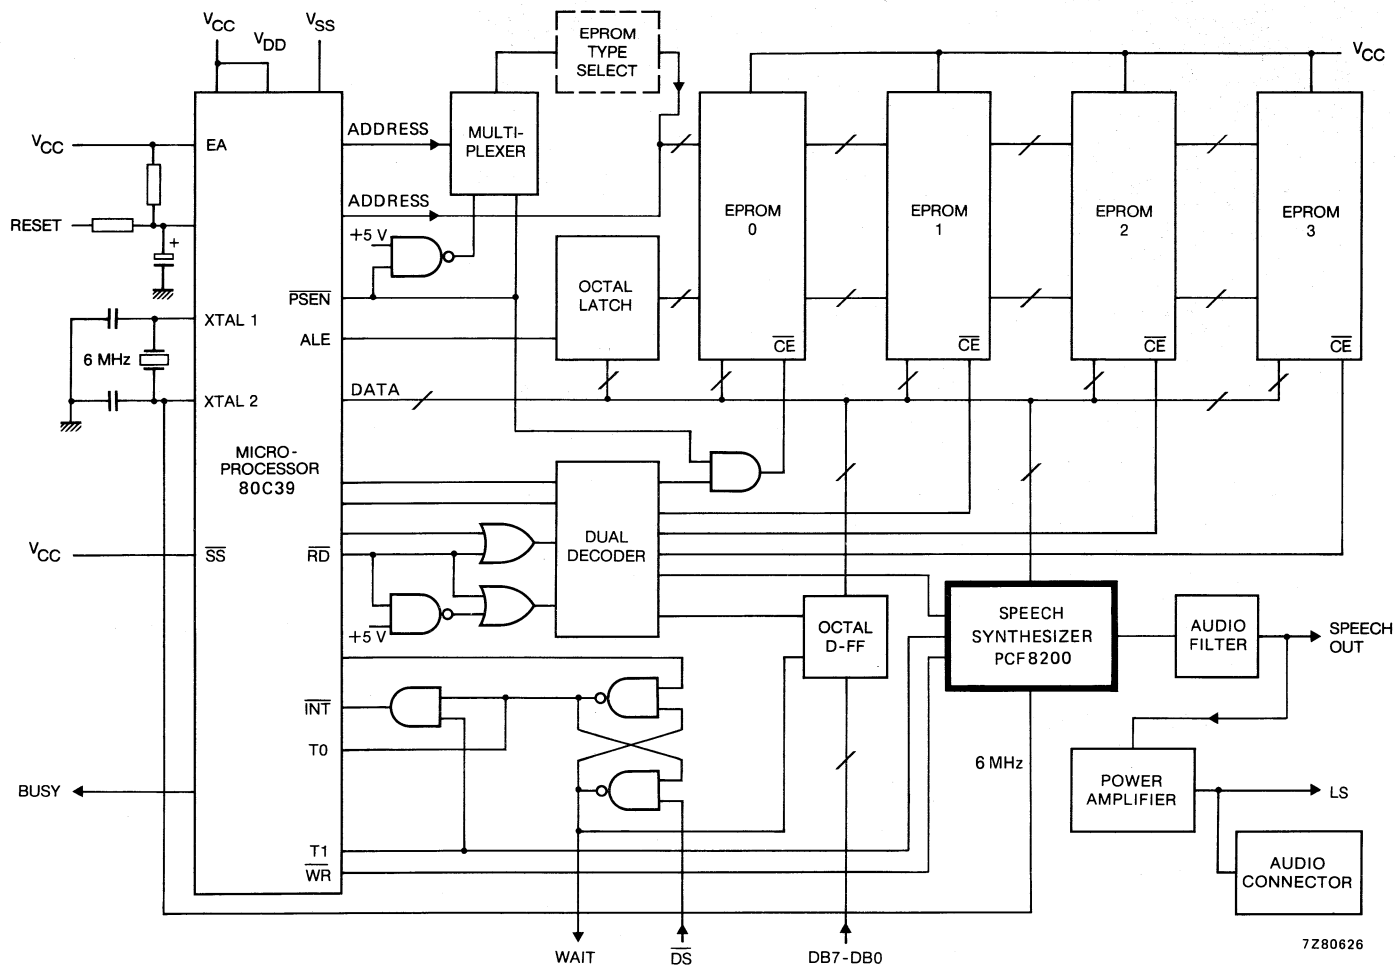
$V_{CC}$ $V_{DD}$ $V_{SS}$

EPROM TYPE SELECT

$V_{CC}$

$V_{CC}$

EA

ADDRESS

MULTI-PLEXER

ADDRESS

RESET

+5 V

EPROM 0

EPROM 1

EPROM 2

EPROM 3

$\overline{PSEN}$

OCTAL LATCH

XTAL 1

6 MHz

ALE

$\overline{CE}$

$\overline{CE}$

$\overline{CE}$

$\overline{CE}$

XTAL 2

DATA

MICRO-PROCESSOR 80C39

DUAL DECODER

$V_{CC}$

$\overline{SS}$

$\overline{RD}$

+5 V

OCTAL D-FF

SPEECH SYNTHESIZER PCF8200

AUDIO FILTER

SPEECH OUT

$\overline{INT}$

T0

6 MHz

POWER AMPLIFIER

LS

BUSY

AUDIO CONNECTOR

T1

$\overline{WR}$

WAIT

$\overline{DS}$

DB7-DB0

7Z80626